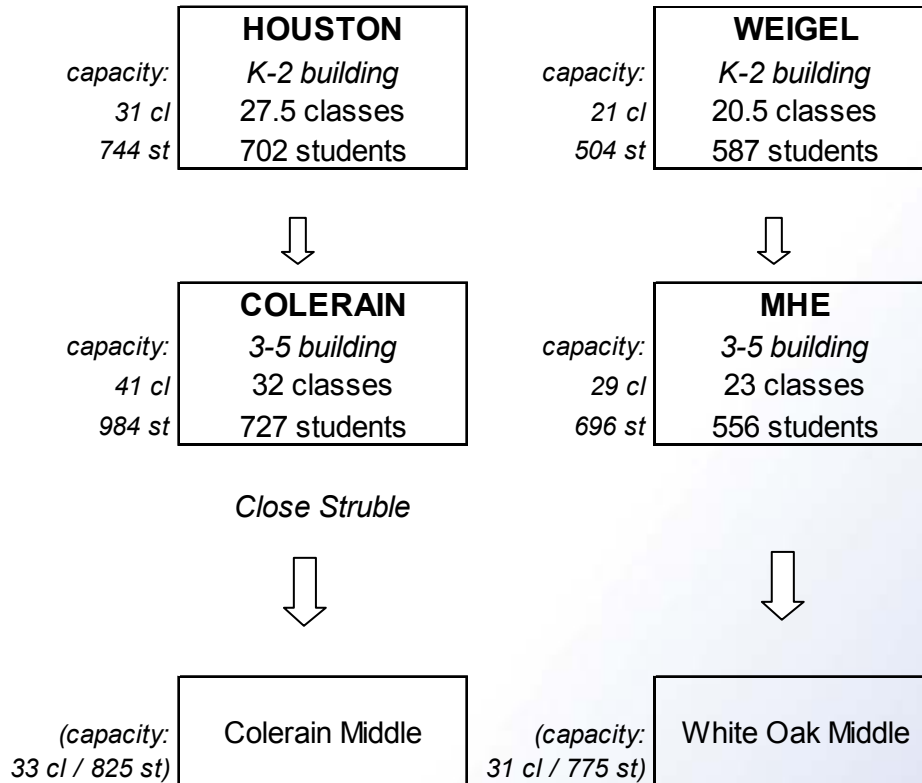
capacity:
31 cl
744 st

HOUSTON
K-2 building
27.5 classes
702 students

capacity:
21 cl
504 st

WEIGEL
K-2 building
20.5 classes
587 students

capacity:
41 cl
984 st

COLERAIN
3-5 building
32 classes
727 students

capacity:
29 cl
696 st

MHE
3-5 building
23 classes
556 students

Close Struble

(capacity:
33 cl / 825 st)

Colerain Middle

(capacity:
31 cl / 775 st)

White Oak Middle